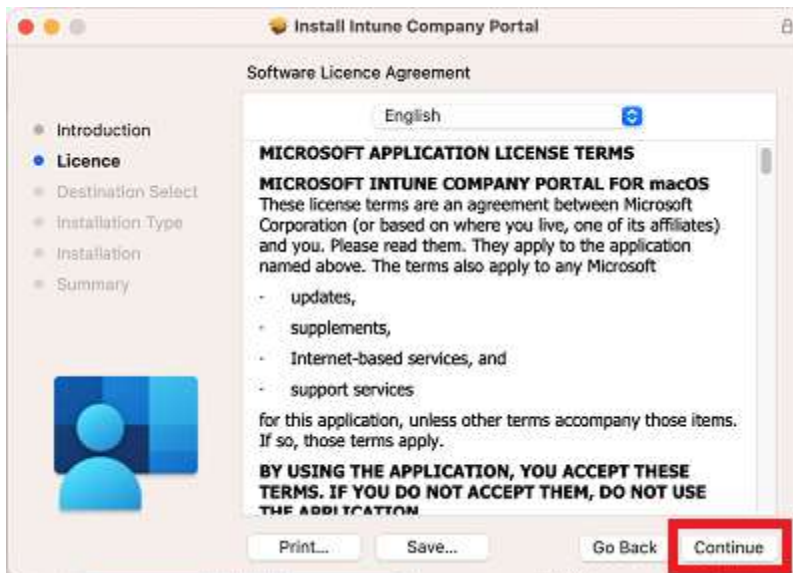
Install Intune Company Portal

Software Licence Agreement

English

Introduction
Licence
Destination Select
Installation Type
Installation
Summary

MICROSOFT APPLICATION LICENSE TERMS

MICROSOFT INTUNE COMPANY PORTAL FOR macOS
These license terms are an agreement between Microsoft Corporation (or based on where you live, one of its affiliates) and you. Please read them. They apply to the application named above. The terms also apply to any Microsoft

- updates,
- supplements,
- Internet-based services, and
- support services

for this application, unless other terms accompany those items. If so, those terms apply.

BY USING THE APPLICATION, YOU ACCEPT THESE TERMS. IF YOU DO NOT ACCEPT THEM, DO NOT USE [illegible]

Print...
Save...
Go Back
Continue